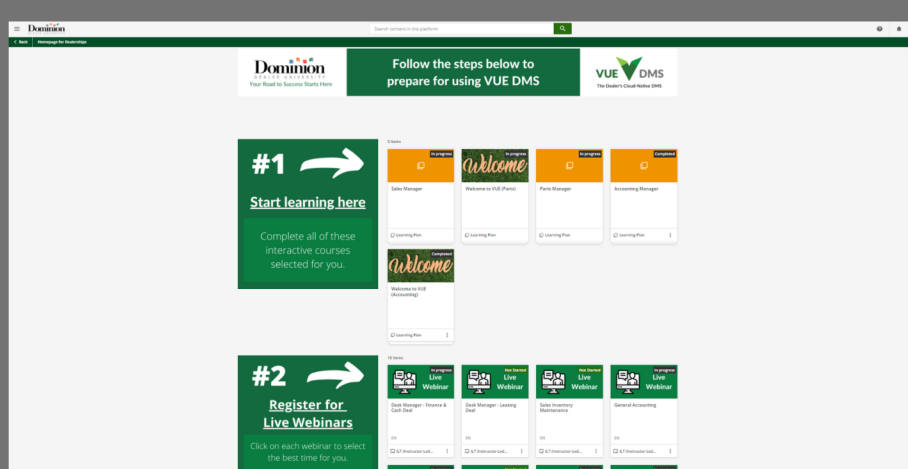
Dominion
Search content in the platform
< Back Homepage for Dealerships

Dominion
DEALER UNIVERSITY
Your Road to Success Starts Here

Follow the steps below to prepare for using VUE DMS

VUE DMS
The Dealer's Cloud-Native DMS

#1
Start learning here
Complete all of these interactive courses selected for you.

5 items

In progress
Sales Manager
Learning Plan

In progress
Welcome
Welcome to VUE (Parts)
Learning Plan

In progress
Parts Manager
Learning Plan

Completed
Accounting Manager
Learning Plan

Completed
Welcome
Welcome to VUE (Accounting)
Learning Plan

#2
Register for Live Webinars
Click on each webinar to select the best time for you.

10 items

In progress
Live Webinar
Desk Manager - Finance & Cash Deal
0%
ILT (Instructor-Led)

Not Started
Live Webinar
Desk Manager - Leasing Deal
0%
ILT (Instructor-Led)

Not Started
Live Webinar
Sales Inventory Maintenance
0%
ILT (Instructor-Led)

In progress
Live Webinar
General Accounting
0%
ILT (Instructor-Led)